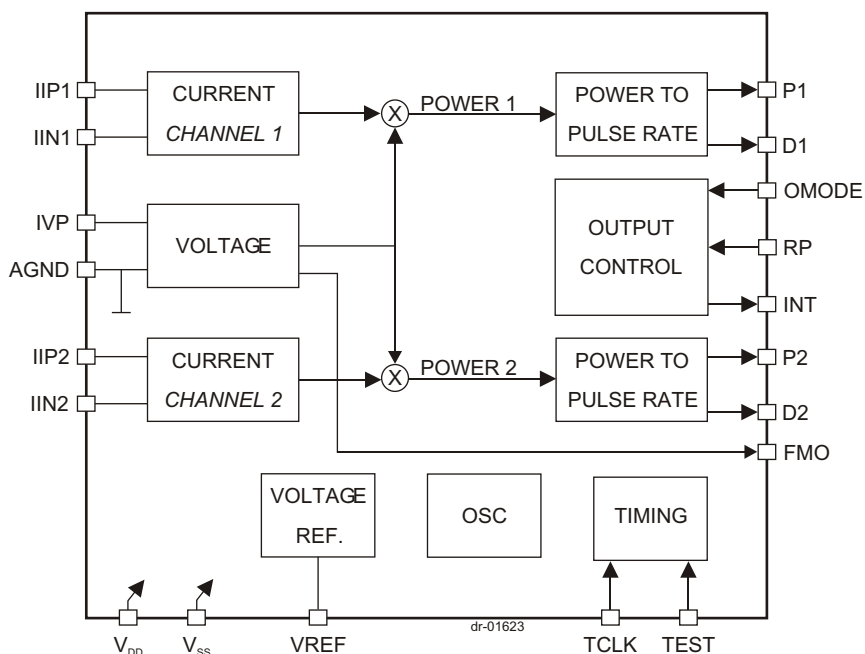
IIP1
IIN1
CURRENT
CHANNEL 1
X
POWER 1
POWER TO
PULSE RATE
P1
D1
OMODE
IVP
AGND
VOLTAGE
OUTPUT
CONTROL
RP
INT
IIP2
IIN2
CURRENT
CHANNEL 2
X
POWER 2
POWER TO
PULSE RATE
P2
D2
FMO
VOLTAGE
REF.
OSC
TIMING
$V_{DD}$
$V_{SS}$
VREF
dr-01623
TCLK
TEST